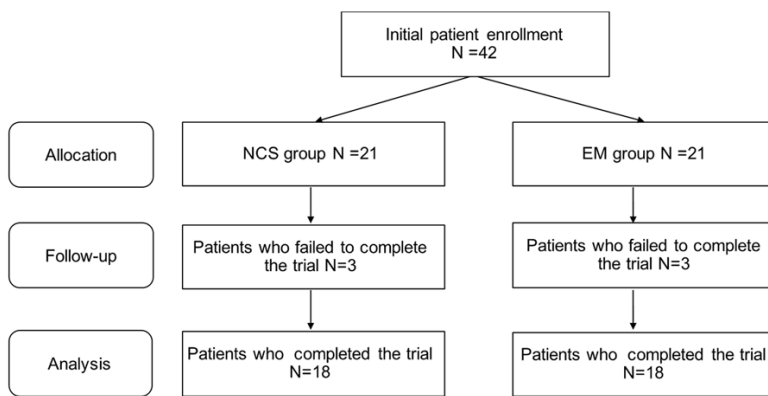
Initial patient enrollment
N =42

Allocation

NCS group N =21

EM group N =21

Follow-up

Patients who failed to complete the trial N=3

Patients who failed to complete the trial N=3

Analysis

Patients who completed the trial N=18

Patients who completed the trial N=18